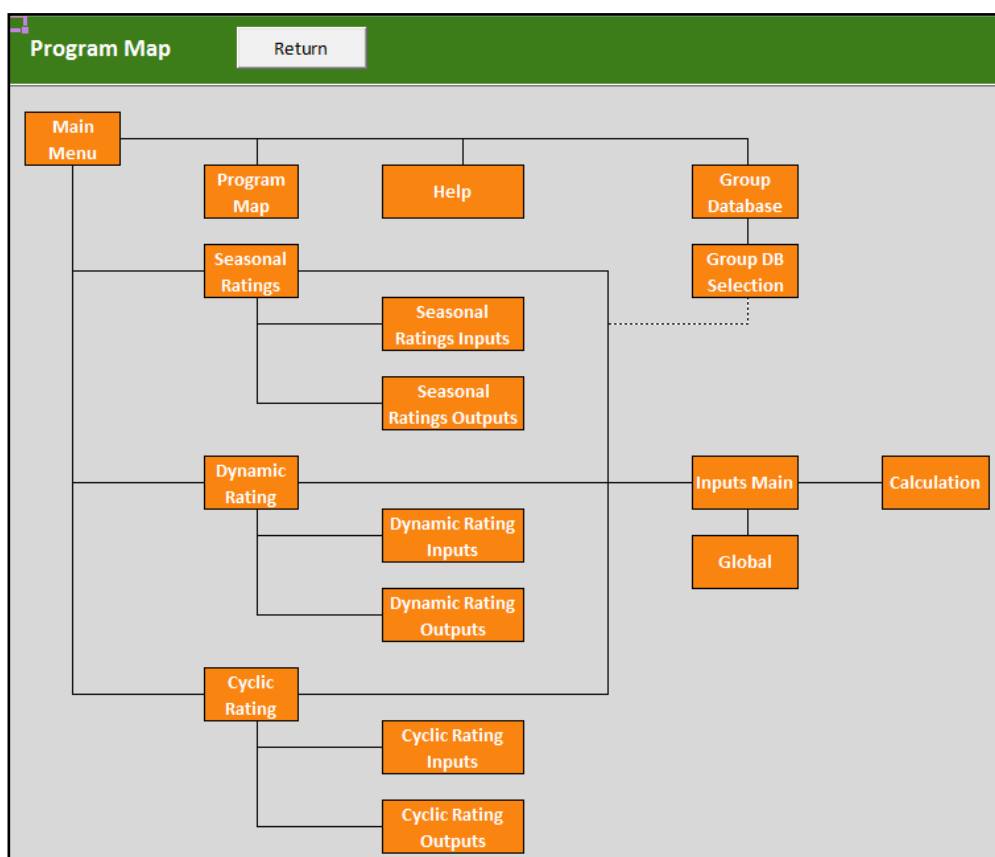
Program Map

Return

Main Menu

Program Map

Help

Group Database

Seasonal Ratings

Group DB Selection

Seasonal Ratings Inputs

Seasonal Ratings Outputs

Dynamic Rating

Inputs Main

Calculation

Dynamic Rating Inputs

Global

Dynamic Rating Outputs

Cyclic Rating

Cyclic Rating Inputs

Cyclic Rating Outputs